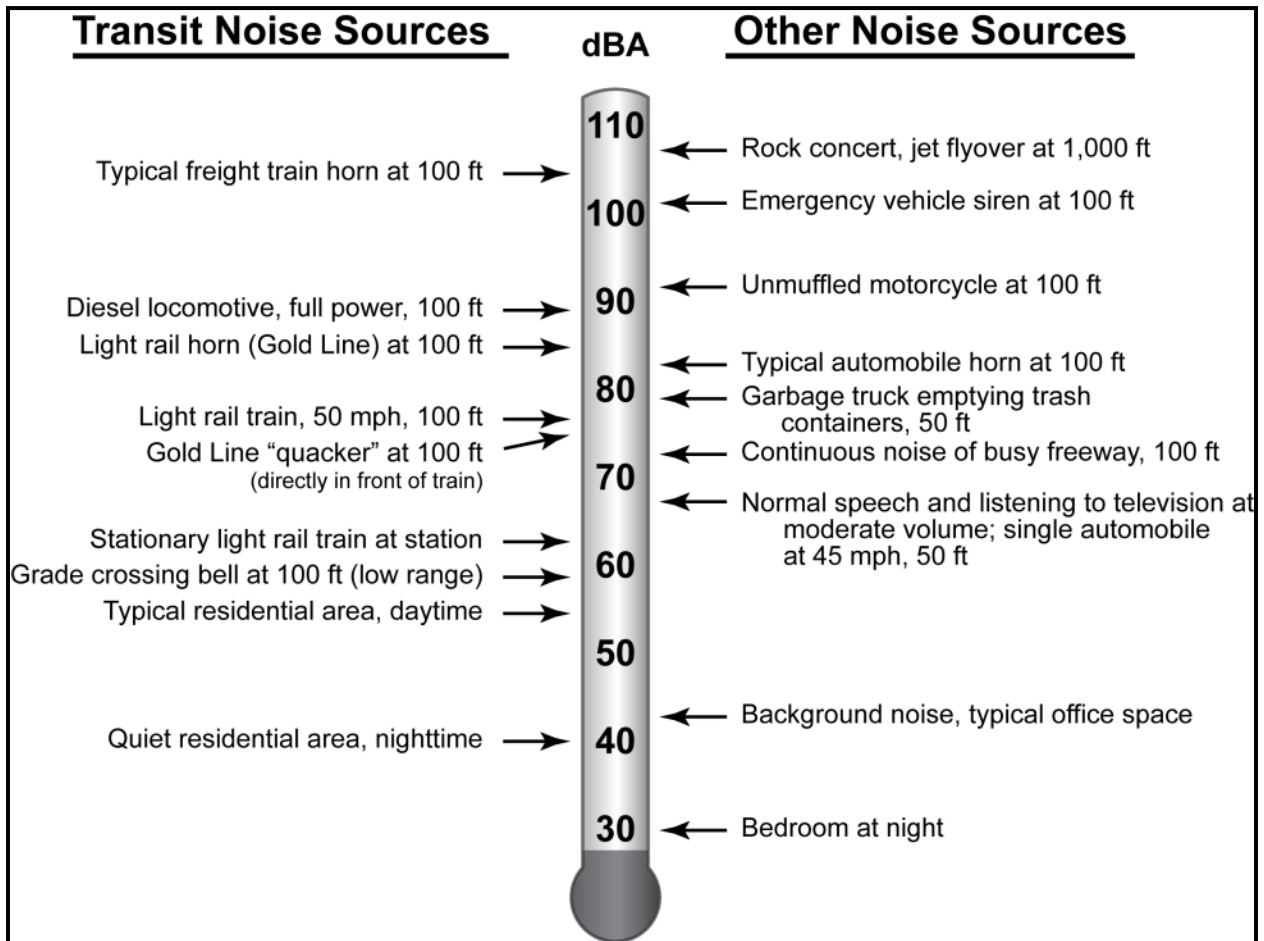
Transit Noise Sources

dBA

Other Noise Sources

110
100
90
80
70
60
50
40
30

Typical freight train horn at 100 ft

Diesel locomotive, full power, 100 ft

Light rail horn (Gold Line) at 100 ft

Light rail train, 50 mph, 100 ft

Gold Line "quacker" at 100 ft (directly in front of train)

Stationary light rail train at station

Grade crossing bell at 100 ft (low range)

Typical residential area, daytime

Quiet residential area, nighttime

Rock concert, jet flyover at 1,000 ft

Emergency vehicle siren at 100 ft

Unmuffled motorcycle at 100 ft

Typical automobile horn at 100 ft

Garbage truck emptying trash containers, 50 ft

Continuous noise of busy freeway, 100 ft

Normal speech and listening to television at moderate volume; single automobile at 45 mph, 50 ft

Background noise, typical office space

Bedroom at night